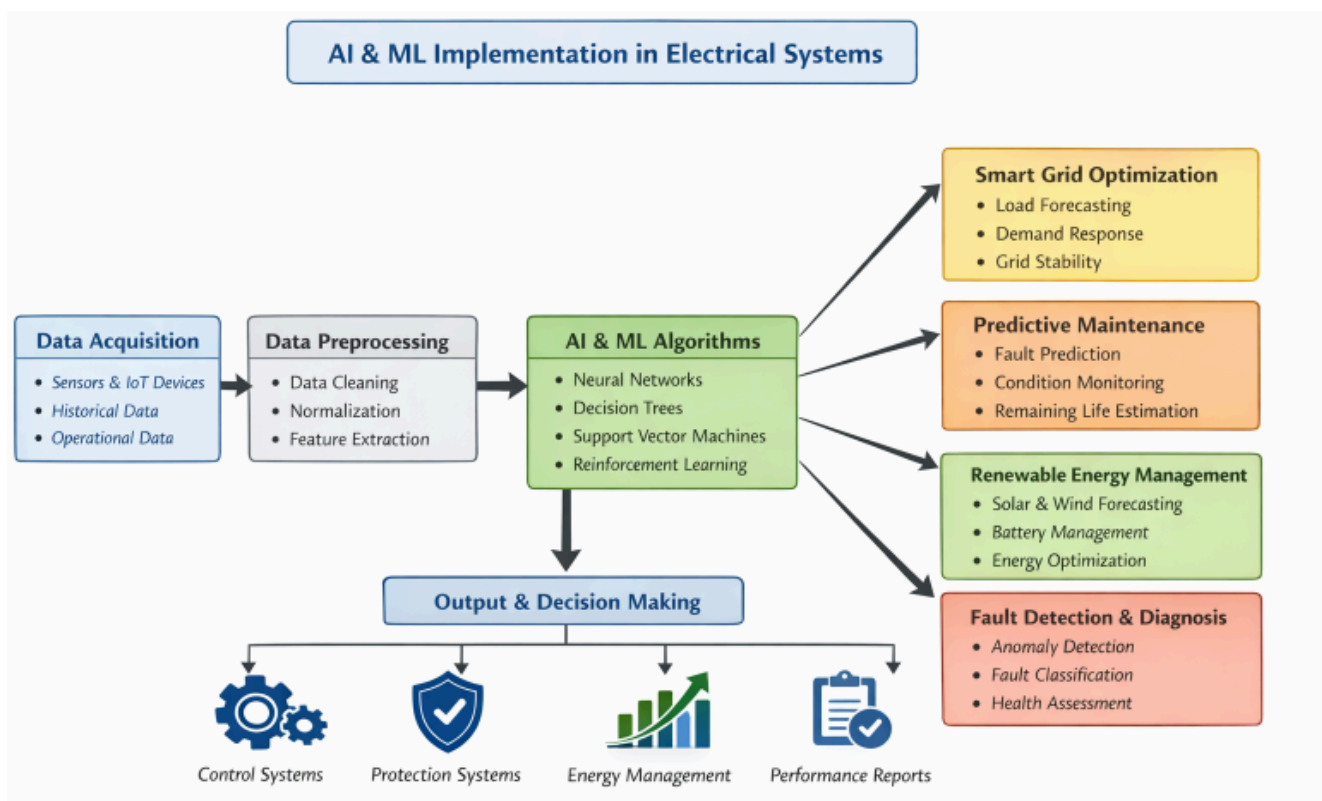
AI & ML Implementation in Electrical Systems

Data Acquisition
- Sensors & IoT Devices
- Historical Data
- Operational Data

Data Preprocessing
- Data Cleaning
- Normalization
- Feature Extraction

AI & ML Algorithms
- Neural Networks
- Decision Trees
- Support Vector Machines
- Reinforcement Learning

Smart Grid Optimization
- Load Forecasting
- Demand Response
- Grid Stability

Predictive Maintenance
- Fault Prediction
- Condition Monitoring
- Remaining Life Estimation

Renewable Energy Management
- Solar & Wind Forecasting
- Battery Management
- Energy Optimization

Fault Detection & Diagnosis
- Anomaly Detection
- Fault Classification
- Health Assessment

Output & Decision Making

Control Systems
Protection Systems
Energy Management
Performance Reports